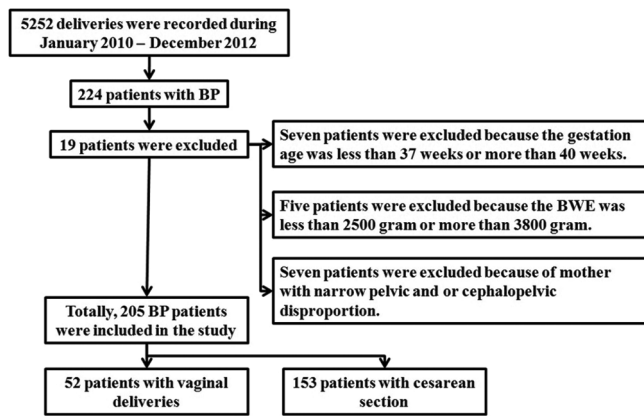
5252 deliveries were recorded during January 2010 – December 2012

224 patients with BP

19 patients were excluded

Seven patients were excluded because the gestation age was less than 37 weeks or more than 40 weeks.

Five patients were excluded because the BWE was less than 2500 gram or more than 3800 gram.

Seven patients were excluded because of mother with narrow pelvic and or cephalopelvic disproportion.

Totally, 205 BP patients were included in the study

52 patients with vaginal deliveries

153 patients with cesarean section